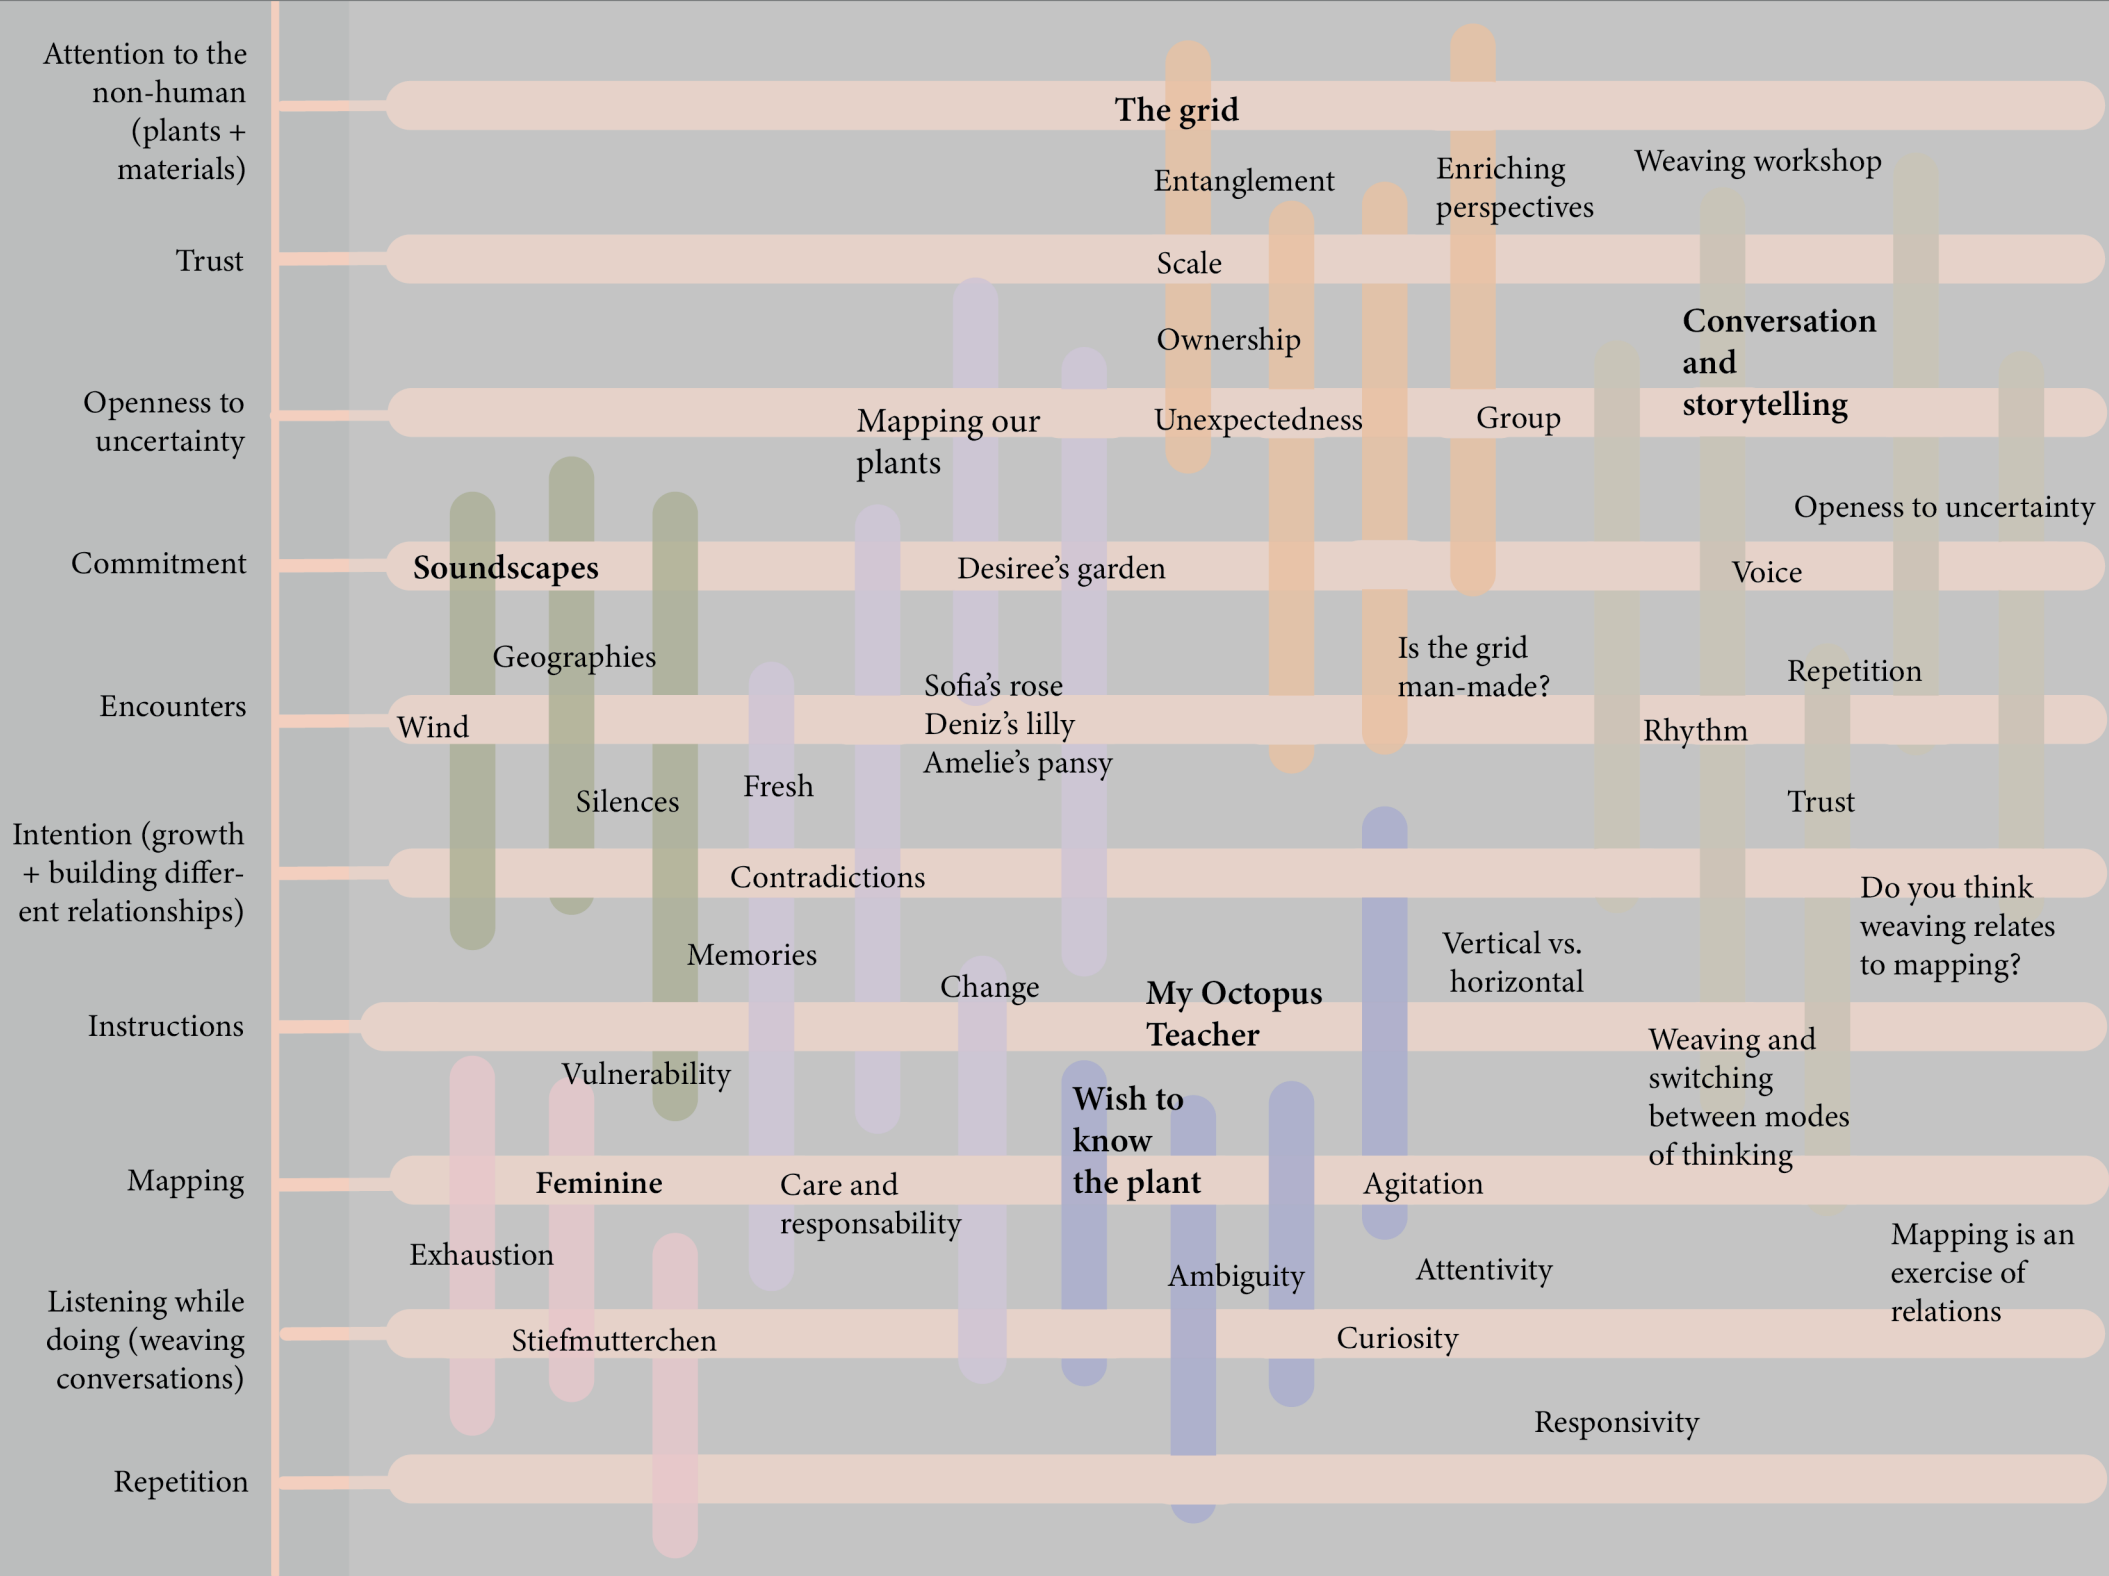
Attention to the non-human (plants + materials)

Trust

Openness to uncertainty

Commitment

Encounters

Intention (growth + building different relationships)

Instructions

Mapping

Listening while doing (weaving conversations)

Repetition

**The grid**

Entanglement

Enriching perspectives

Weaving workshop

Scale

Ownership

**Conversation and storytelling**

Mapping our plants

Unexpectedness

Group

Openess to uncertainty

**Soundscapes**

Desiree's garden

Voice

Geographies

Is the grid man-made?

Repetition

Sofia's rose
Deniz's lilly
Amelie's pansy

Wind

Rhythm

Fresh

Silences

Trust

Contradictions

Do you think weaving relates to mapping?

Vertical vs. horizontal

Memories

Change

**My Octopus Teacher**

Weaving and switching between modes of thinking

Vulnerability

**Wish to know the plant**

**Feminine**

Care and responsability

Agitation

Mapping is an exercise of relations

Exhaustion

Ambiguity

Attentivity

Stiefmutterchen

Curiosity

Responsivity